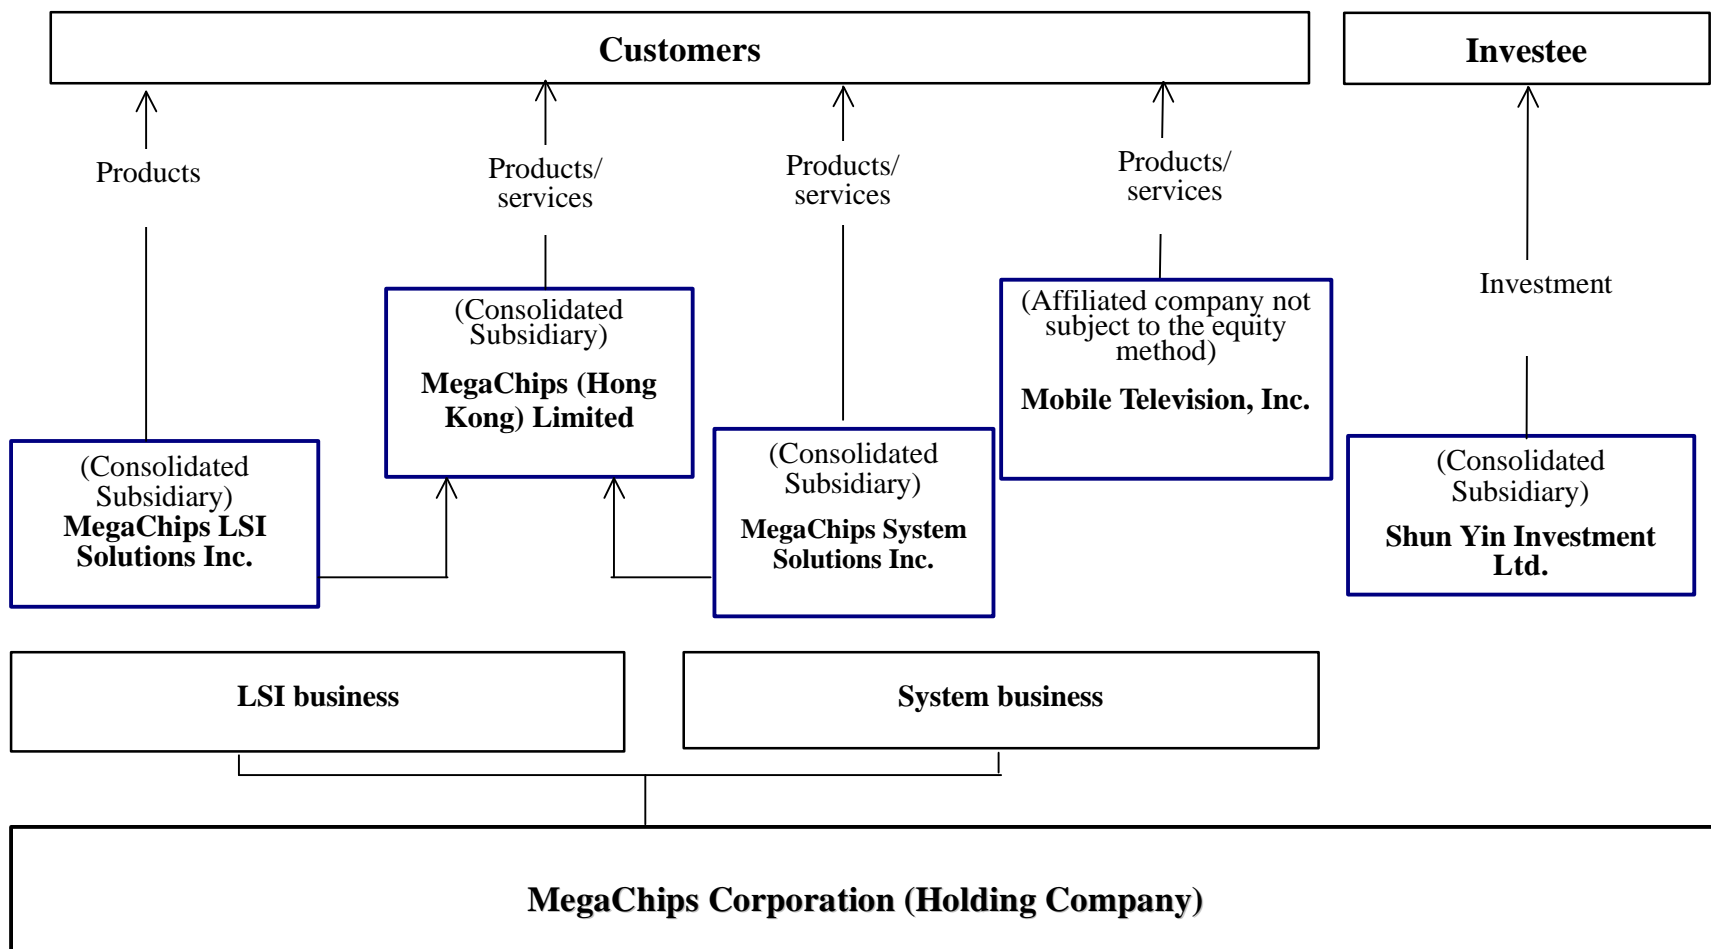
Customers

Investee

Products

Products/ services

Products/ services

Products/ services

Investment

(Consolidated Subsidiary)
MegaChips (Hong Kong) Limited

(Affiliated company not subject to the equity method)
Mobile Television, Inc.

(Consolidated Subsidiary)
MegaChips LSI Solutions Inc.

(Consolidated Subsidiary)
MegaChips System Solutions Inc.

(Consolidated Subsidiary)
Shun Yin Investment Ltd.

LSI business

System business

MegaChips Corporation (Holding Company)